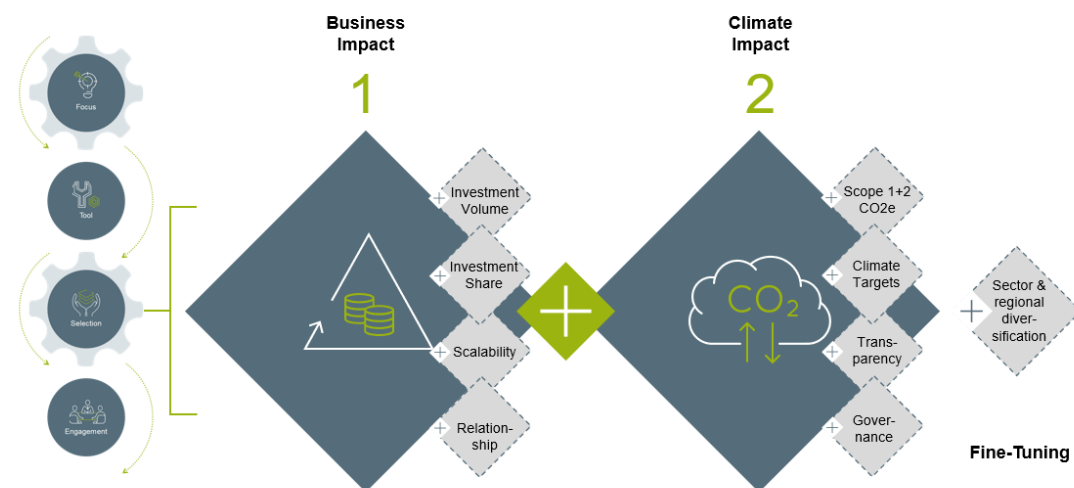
Focus

Tool

Selection

Engagement

Business Impact

1

Investment Volume

Investment Share

Scalability

Relationship

Climate Impact

2

$CO_2$

Scope 1+2 CO2e

Climate Targets

Transparency

Governance

Sector & regional diversification

Fine-Tuning